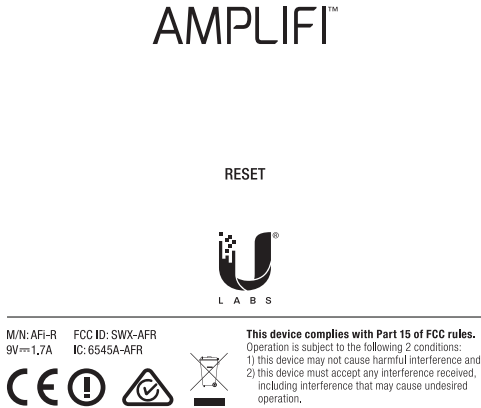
AMPLIFI™

RESET

U®
LABS

M/N: AFi-R
9V ⎓ 1.7A

FCC ID: SWX-AFR
IC: 6545A-AFR

CE

This device complies with Part 15 of FCC rules.
Operation is subject to the following 2 conditions:
1) this device may not cause harmful interference and
2) this device must accept any interference received, including interference that may cause undesired operation.